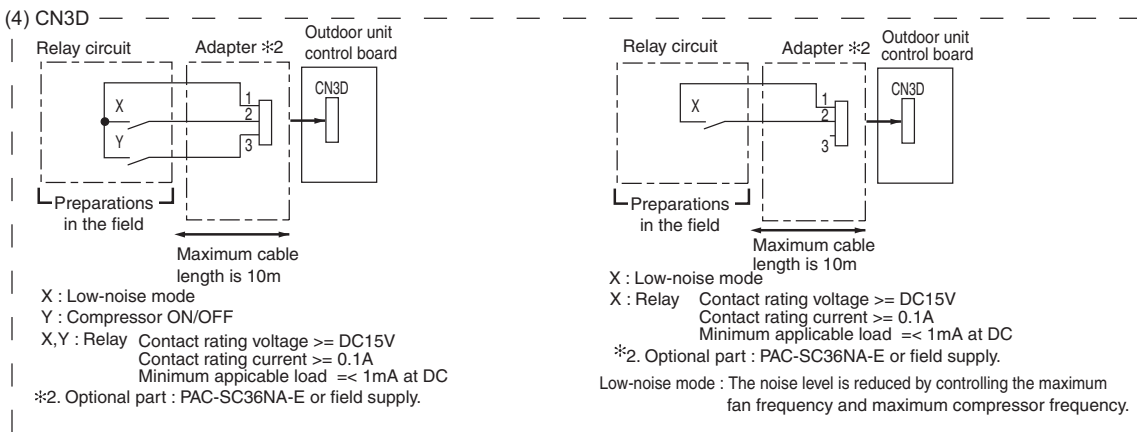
(4) CN3D

Relay circuit
Adapter ※2
Outdoor unit control board
CN3D
X
Y
1
2
3
Preparations in the field
Maximum cable length is 10m

X : Low-noise mode
Y : Compressor ON/OFF
X,Y : Relay Contact rating voltage >= DC15V
Contact rating current >= 0.1A
Minimum appicable load =< 1mA at DC
※2. Optional part : PAC-SC36NA-E or field supply.

Relay circuit
Adapter ※2
Outdoor unit control board
CN3D
X
1
2
3
Preparations in the field
Maximum cable length is 10m

X : Low-noise mode
X : Relay Contact rating voltage >= DC15V
Contact rating current >= 0.1A
Minimum applicable load =< 1mA at DC
※2. Optional part : PAC-SC36NA-E or field supply.

Low-noise mode : The noise level is reduced by controlling the maximum fan frequency and maximum compressor frequency.